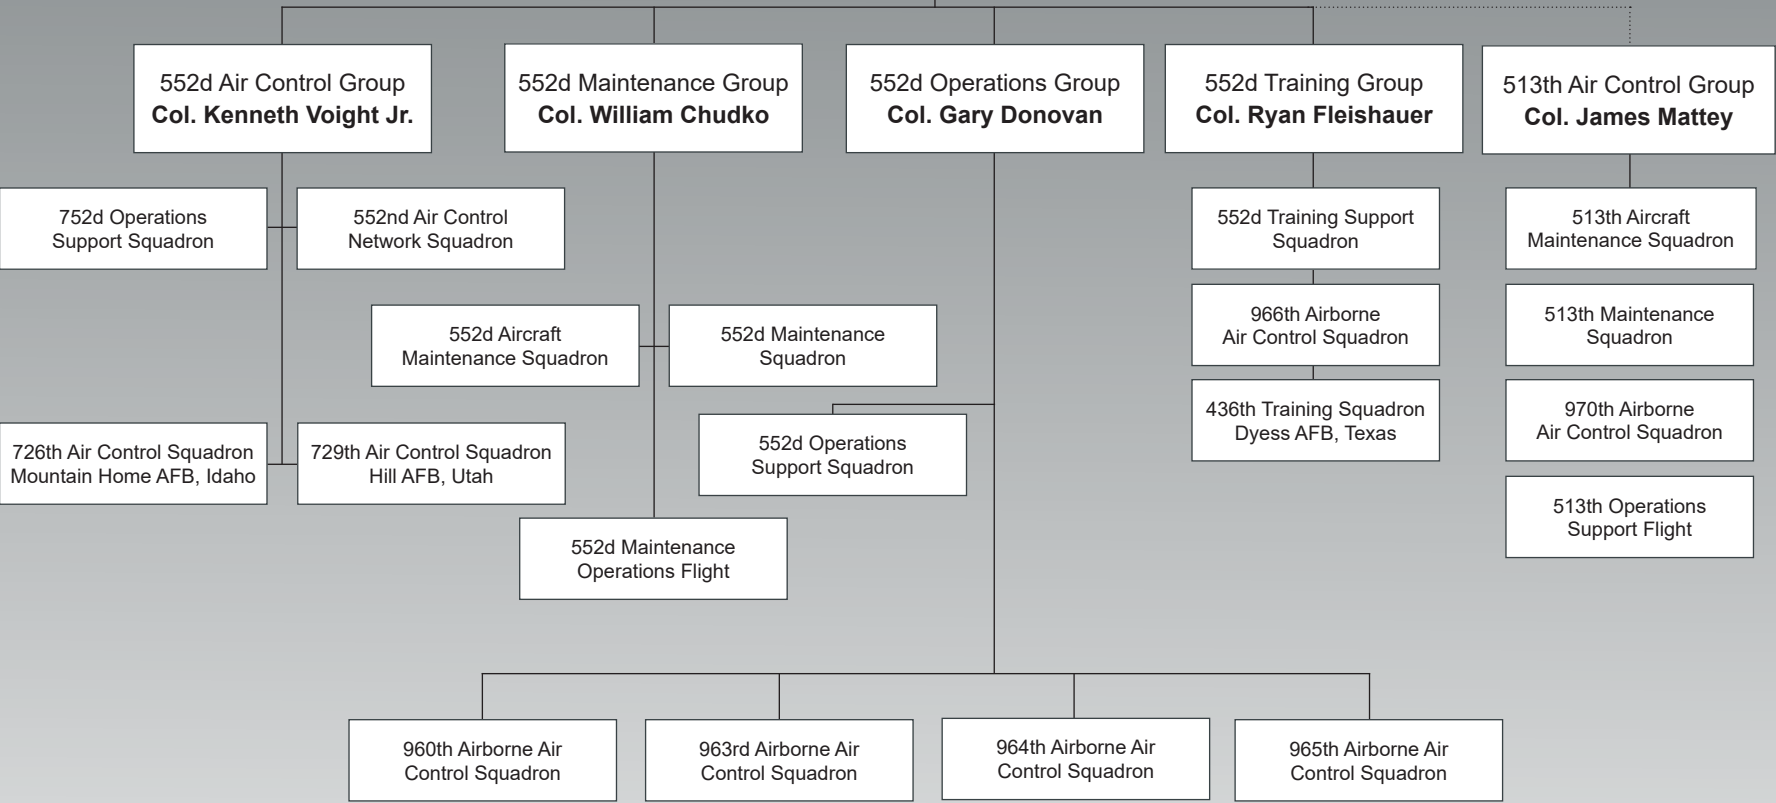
552d Air Control Group
Col. Kenneth Voight Jr.

552d Maintenance Group
Col. William Chudko

552d Operations Group
Col. Gary Donovan

552d Training Group
Col. Ryan Fleishauer

513th Air Control Group
Col. James Mattey

752d Operations Support Squadron

552nd Air Control Network Squadron

726th Air Control Squadron Mountain Home AFB, Idaho

729th Air Control Squadron Hill AFB, Utah

552d Aircraft Maintenance Squadron

552d Maintenance Squadron

552d Maintenance Operations Flight

552d Operations Support Squadron

552d Training Support Squadron

966th Airborne Air Control Squadron

436th Training Squadron Dyess AFB, Texas

513th Aircraft Maintenance Squadron

513th Maintenance Squadron

970th Airborne Air Control Squadron

513th Operations Support Flight

960th Airborne Air Control Squadron

963rd Airborne Air Control Squadron

964th Airborne Air Control Squadron

965th Airborne Air Control Squadron